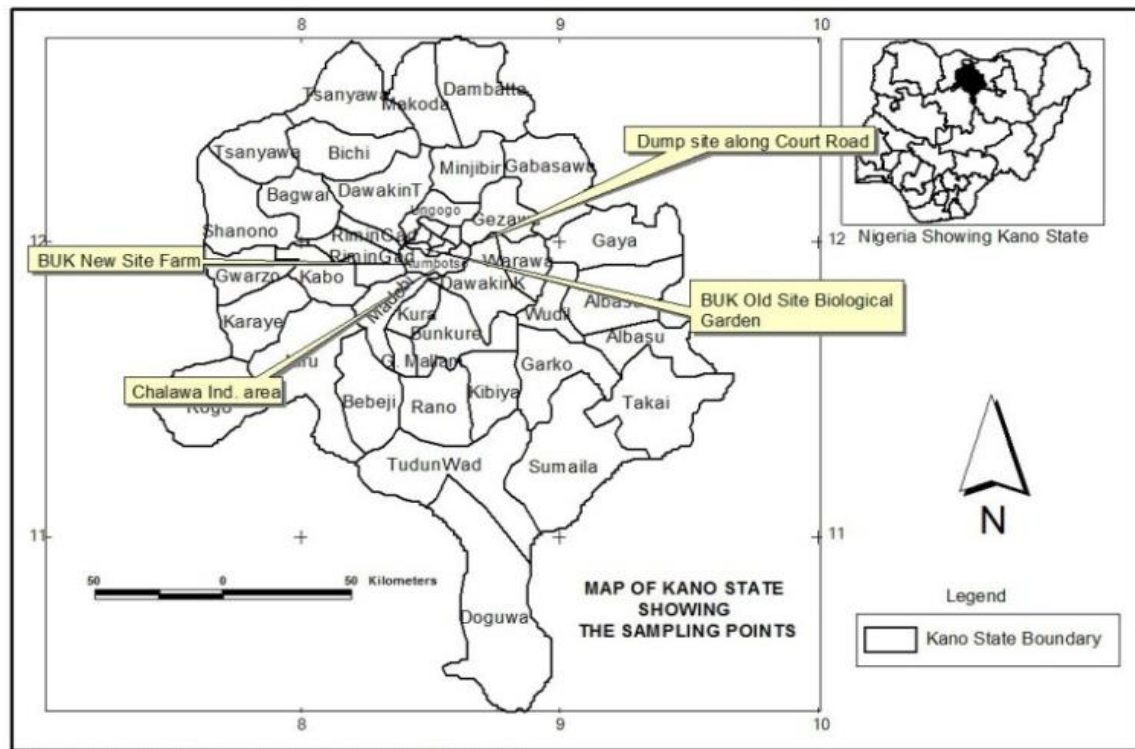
8
9
10
Tsanyawa
Makoda
Dambatta
Tsanyawa
Bichi
Minjibir
Gabasawa
Bagwai
DawakinT
Ungogo
Gezawa
Shanono
RiminGad
RiminGad
Gaya
BUK New Site Farm
Gwarzo
Kabo
Kumbotso
Warawa
DawakinK
Albasu
Karaye
Madobi
Kura
Bunkure
Wudil
Albasu
Garun
G. Mallam
Garko
Rogo
Bebeji
Rano
Kibiya
Takai
TudunWad
Sumaila
Doguwa
Dump site along Court Road
BUK Old Site Biological Garden
Chalawa Ind. area
12
12
11
11
Nigeria Showing Kano State
N
50
0
50
Kilometers
MAP OF KANO STATE SHOWING THE SAMPLING POINTS
Legend
Kano State Boundary
8
9
10